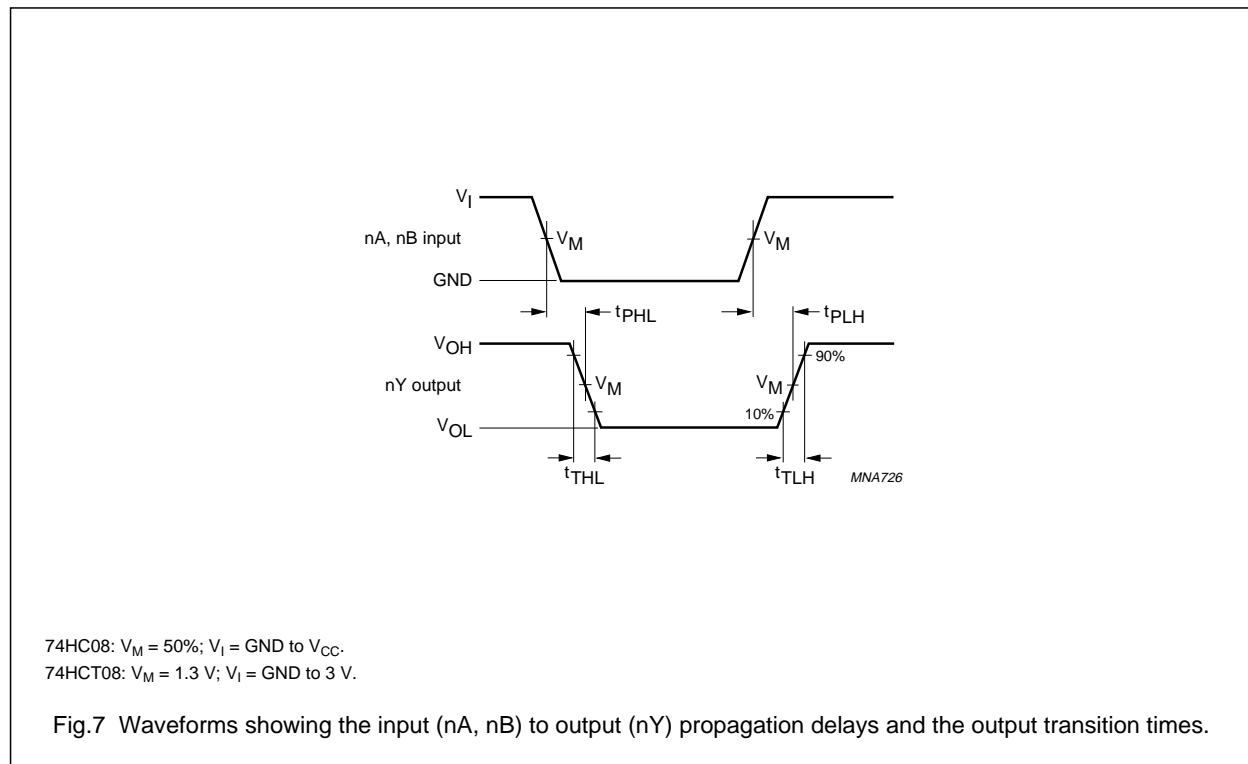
$V_I$

nA, nB input

$V_M$

$V_M$

GND

$t_{PHL}$

$t_{PLH}$

$V_{OH}$

90%

nY output

$V_M$

$V_M$

10%

$V_{OL}$

$t_{THL}$

$t_{TLH}$

MNA726

74HC08: $V_M$ = 50%; $V_I$ = GND to $V_{CC}$.
74HCT08: $V_M$ = 1.3 V; $V_I$ = GND to 3 V.

Fig.7 Waveforms showing the input (nA, nB) to output (nY) propagation delays and the output transition times.